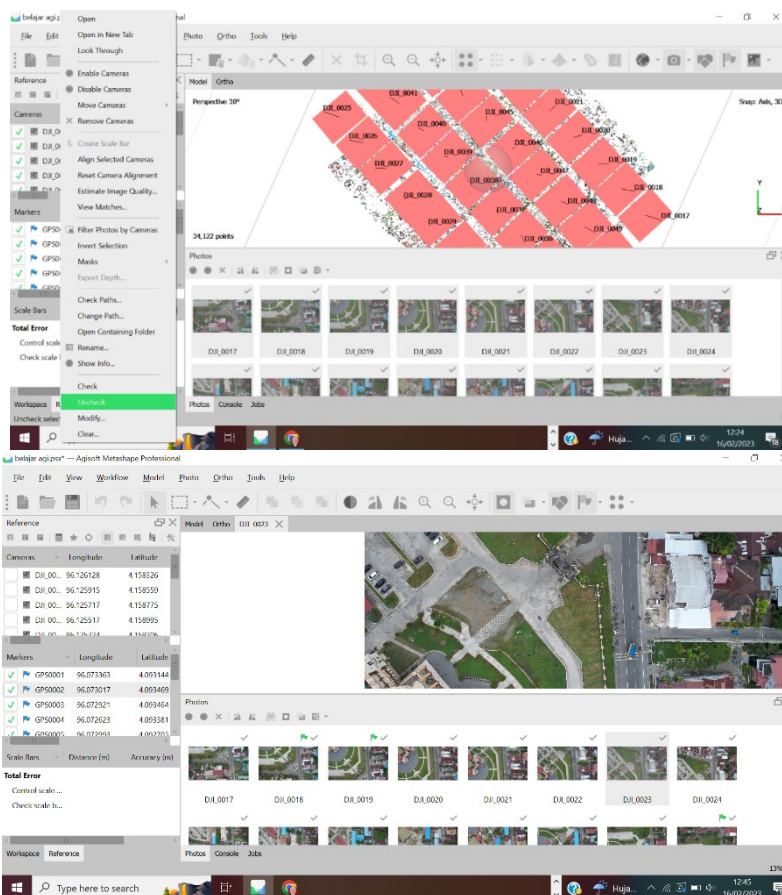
belajar agi.p... nal

File Edit

Reference

Cameras

DJI_0...
DJI_0...
DJI_0...
DJI_0...
DJI_0...

Markers

GPS0...
GPS0...
GPS0...
GPS0...

Scale Bars

Total Error

Control scale...
Check scale l...

Workspace R...

Uncheck selec...

Open
Open in New Tab
Look Through
Enable Cameras
Disable Cameras
Move Cameras
Remove Cameras
Create Scale Bar
Align Selected Cameras
Reset Camera Alignment
Estimate Image Quality...
View Matches...
Filter Photos by Cameras
Invert Selection
Masks
Export Depth...
Check Paths...
Change Path...
Open Containing Folder
Rename...
Show Info...
Check
Uncheck
Modify...
Clear...

Photo Ortho Tools Help

Model Ortho

Perspective 30°

Snap: Axis, 30

DJI_0025 DJI_0041 DJI_0021 DJI_0040 DJI_0045 DJI_0020 DJI_0026 DJI_0046 DJI_0039 DJI_0019 DJI_0027 DJI_0038 DJI_0047 DJI_0018 DJI_0028 DJI_0048 DJI_0029 DJI_0037 DJI_0017 DJI_0049 DJI_0036

34,122 points

Photos

DJI_0017 DJI_0018 DJI_0019 DJI_0020 DJI_0021 DJI_0022 DJI_0023 DJI_0024

Photos Console Jobs

Huja...

12:24
16/02/2023

belajar agi.psx* — Agisoft Metashape Professional

File Edit View Workflow Model Photo Ortho Tools Help

Reference

| Cameras | Longitude | Latitude |
|---|---|---|
| DJI_00... | 96.126128 | 4.158326 |
| DJI_00... | 96.125915 | 4.158559 |
| DJI_00... | 96.125717 | 4.158775 |
| DJI_00... | 96.125517 | 4.158995 |

| Markers | Longitude | Latitude |
|---|---|---|
| GPS0001 | 96.073363 | 4.093144 |
| GPS0002 | 96.073017 | 4.093469 |
| GPS0003 | 96.072921 | 4.093464 |
| GPS0004 | 96.072623 | 4.093381 |
| GPS0005 | 96.072992 | 4.092705 |

| Scale Bars | Distance (m) | Accuracy (m) |
|---|---|---|

Total Error

Control scale ...
Check scale b...

Workspace Reference

Model Ortho DJI_0023

Photos

DJI_0017 DJI_0018 DJI_0019 DJI_0020 DJI_0021 DJI_0022 DJI_0023 DJI_0024

Photos Console Jobs

Type here to search

Huja...

12:45
16/02/2023

13%